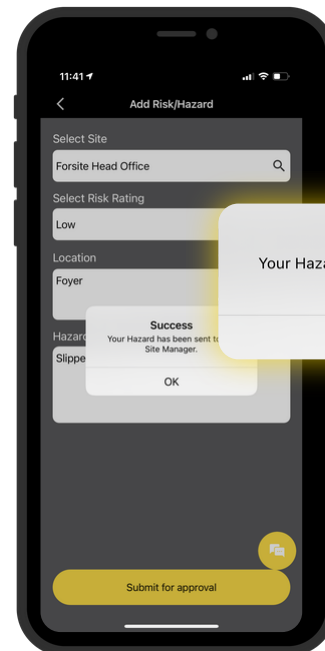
11:41

Add Risk/Hazard

Select Site

Forsite Head Office

Select Risk Rating

Low

Location

Foyer

Hazard

Slippe

Success

Your Hazard has been sent to Site Manager.

OK

Your Haza

Submit for approval